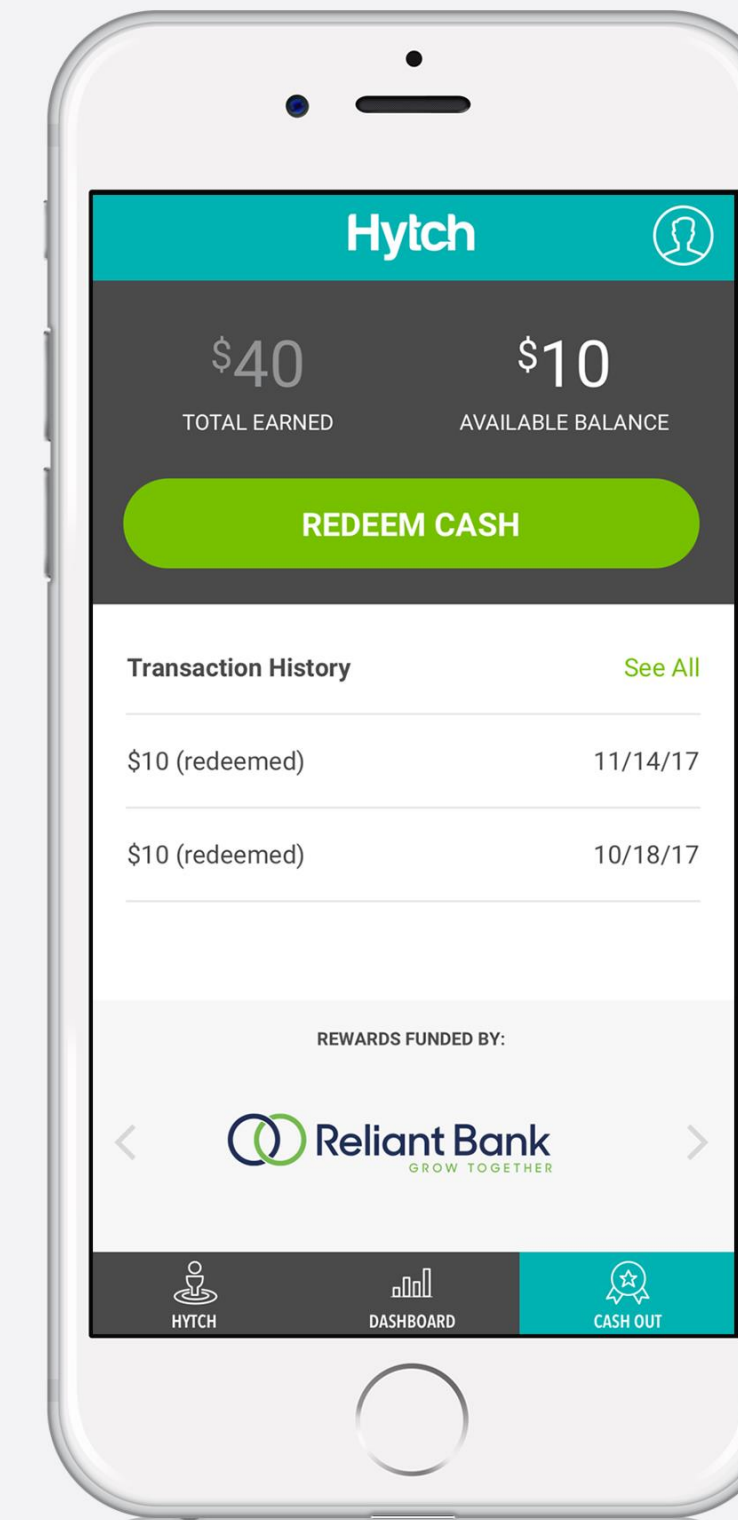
Hytch

$40
TOTAL EARNED

$10
AVAILABLE BALANCE

REDEEM CASH

Transaction History
See All

$10 (redeemed) 11/14/17

$10 (redeemed) 10/18/17

REWARDS FUNDED BY:

Reliant Bank
GROW TOGETHER

HYTCH
DASHBOARD
CASH OUT